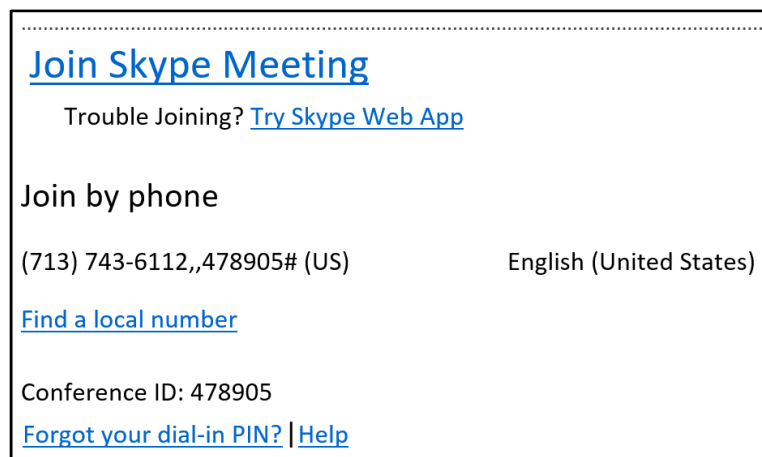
Join Skype Meeting

Trouble Joining? Try Skype Web App

Join by phone

(713) 743-6112,,478905# (US) English (United States)

Find a local number

Conference ID: 478905

Forgot your dial-in PIN? | Help